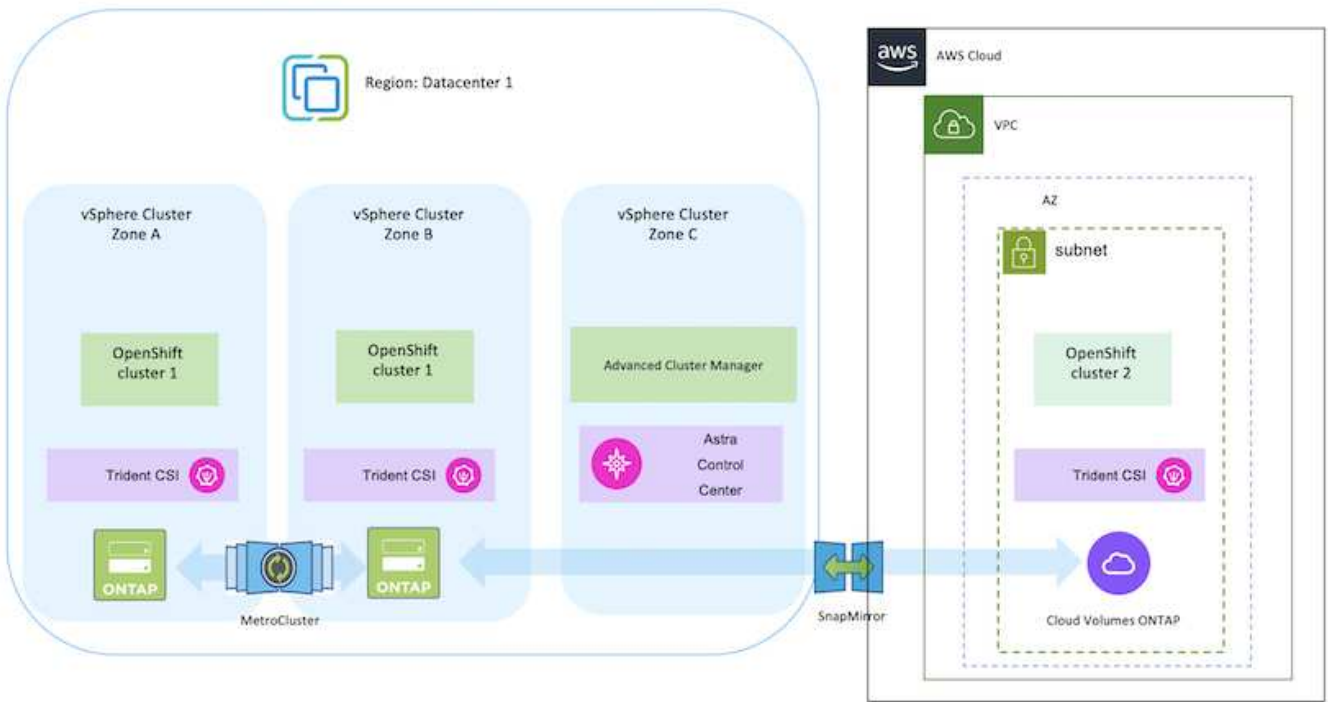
Region: Datacenter 1

vSphere Cluster
Zone A

OpenShift
cluster 1

Trident CSI

ONTAP

vSphere Cluster
Zone B

OpenShift
cluster 1

Trident CSI

ONTAP

MetroCluster

vSphere Cluster
Zone C

Advanced Cluster Manager

Astra
Control
Center

SnapMirror

aws

AWS Cloud

VPC

AZ

subnet

OpenShift
cluster 2

Trident CSI

Cloud Volumes ONTAP